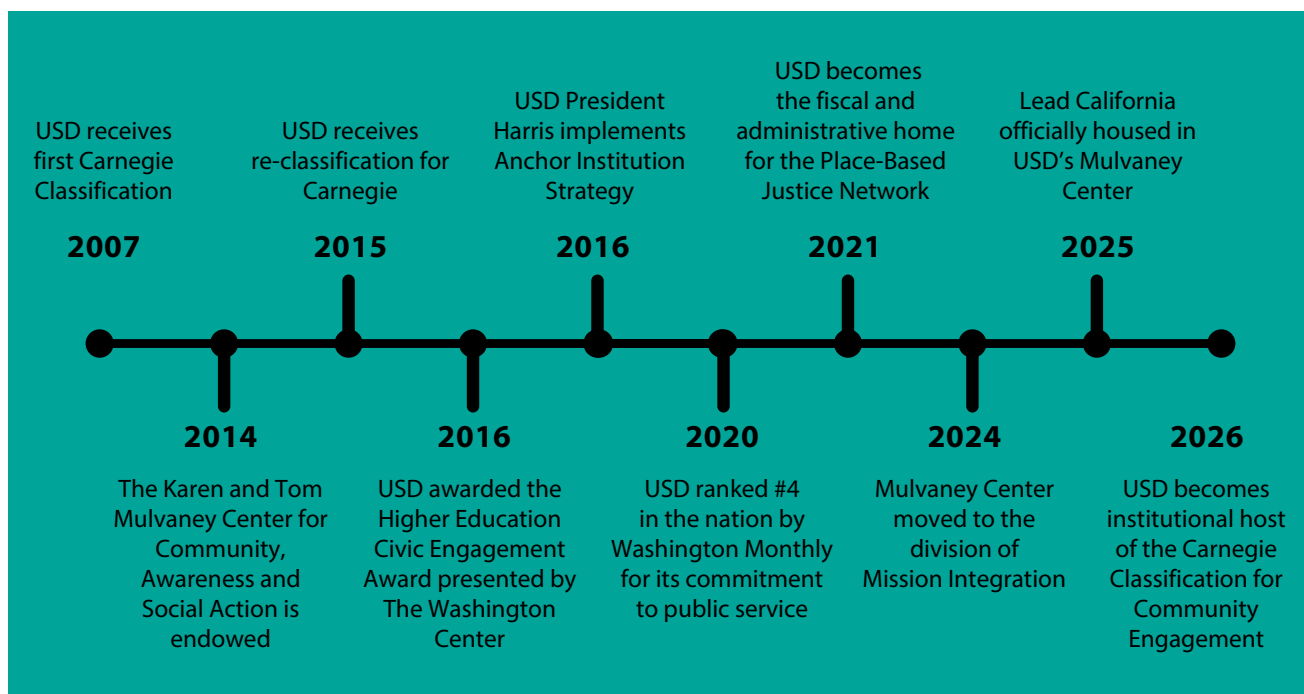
USD receives first Carnegie Classification

2007

2014

The Karen and Tom Mulvaney Center for Community, Awareness and Social Action is endowed

USD receives re-classification for Carnegie

2015

2016

USD awarded the Higher Education Civic Engagement Award presented by The Washington Center

USD President Harris implements Anchor Institution Strategy

2016

2020

USD ranked #4 in the nation by Washington Monthly for its commitment to public service

USD becomes the fiscal and administrative home for the Place-Based Justice Network

2021

2024

Mulvaney Center moved to the division of Mission Integration

Lead California officially housed in USD's Mulvaney Center

2025

2026

USD becomes institutional host of the Carnegie Classification for Community Engagement